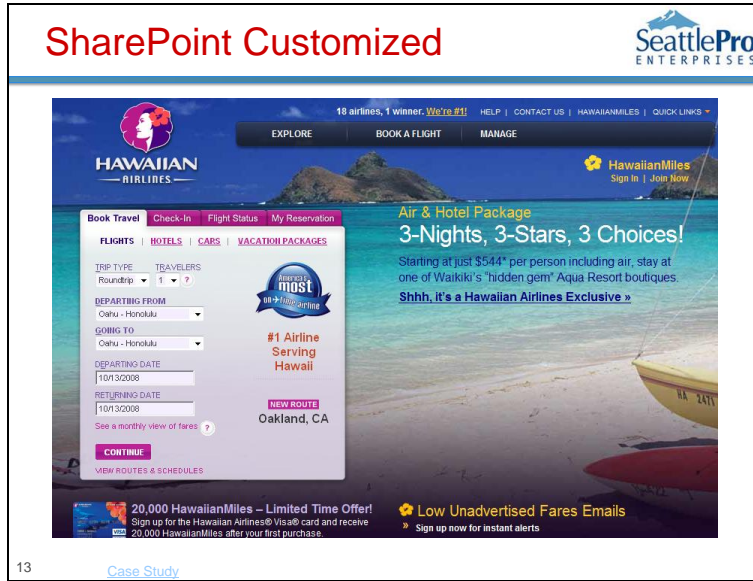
SharePoint Customized

SeattlePro
ENTERPRISES

18 airlines, 1 winner. We're #1! HELP | CONTACT US | HAWAIIANMILES | QUICK LINKS

EXPLORE BOOK A FLIGHT MANAGE

HAWAIIAN AIRLINES

HawaiianMiles
Sign In | Join Now

Book Travel Check-In Flight Status My Reservation

FLIGHTS | HOTELS | CARS | VACATION PACKAGES

TRIP TYPE TRAVELERS
Roundtrip 1 ?

DEPARTING FROM
Oahu - Honolulu

GOING TO
Oahu - Honolulu

DEPARTING DATE
10/13/2008

RETURNING DATE
10/13/2008

See a monthly view of fares ?

CONTINUE

VIEW ROUTES & SCHEDULES

America's most on-time airline

#1 Airline Serving Hawaii

NEW ROUTE
Oakland, CA

Air & Hotel Package
3-Nights, 3-Stars, 3 Choices!
Starting at just $544* per person including air, stay at one of Waikiki's "hidden gem" Aqua Resort boutiques.
Shhh, it's a Hawaiian Airlines Exclusive »

20,000 HawaiianMiles – Limited Time Offer!
Sign up for the Hawaiian Airlines® Visa® card and receive 20,000 HawaiianMiles after your first purchase.

Low Unadvertised Fares Emails
» Sign up now for instant alerts

13 Case Study